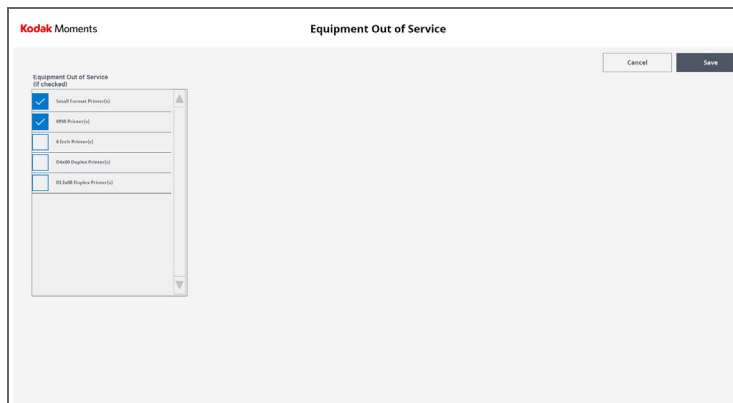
Kodak Moments

Equipment Out of Service

Cancel

Save

Equipment Out of Service
(if checked)

Small Format Printer(s)

6850 Printer(s)

8 Inch Printer(s)

D4x00 Duplex Printer(s)

DL2x00 Duplex Printer(s)